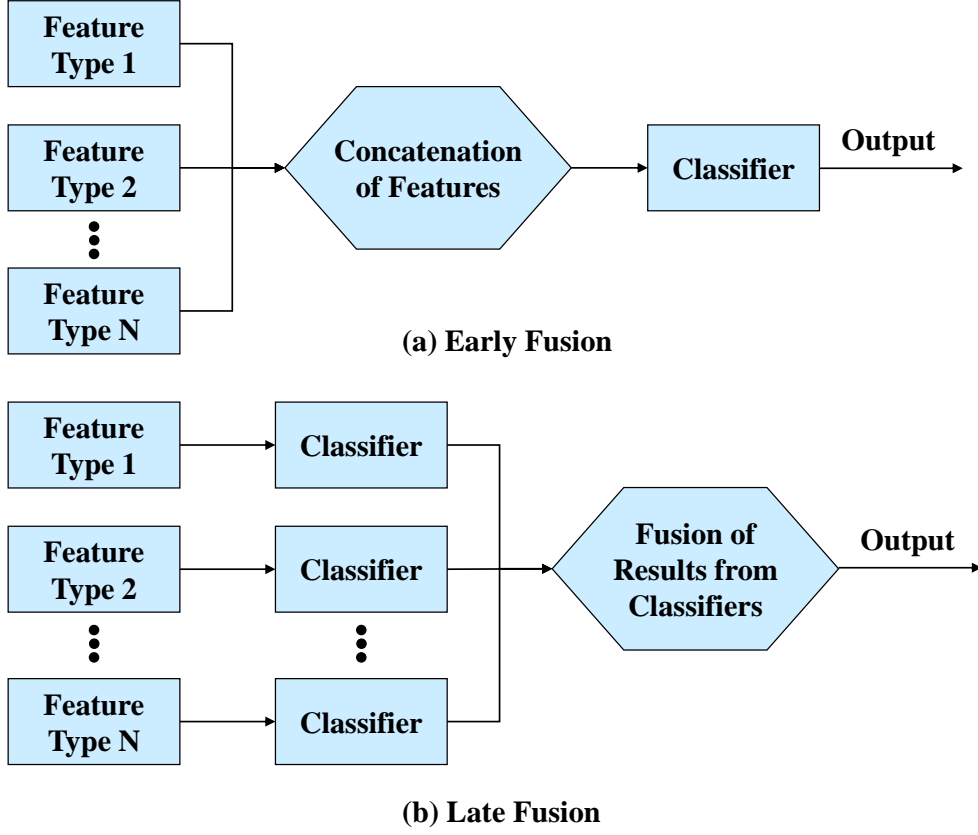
Feature Type 1

Feature Type 2

Feature Type N

Concatenation of Features

Classifier

Output

(a) Early Fusion

Feature Type 1

Classifier

Feature Type 2

Classifier

Feature Type N

Classifier

Fusion of Results from Classifiers

Output

(b) Late Fusion